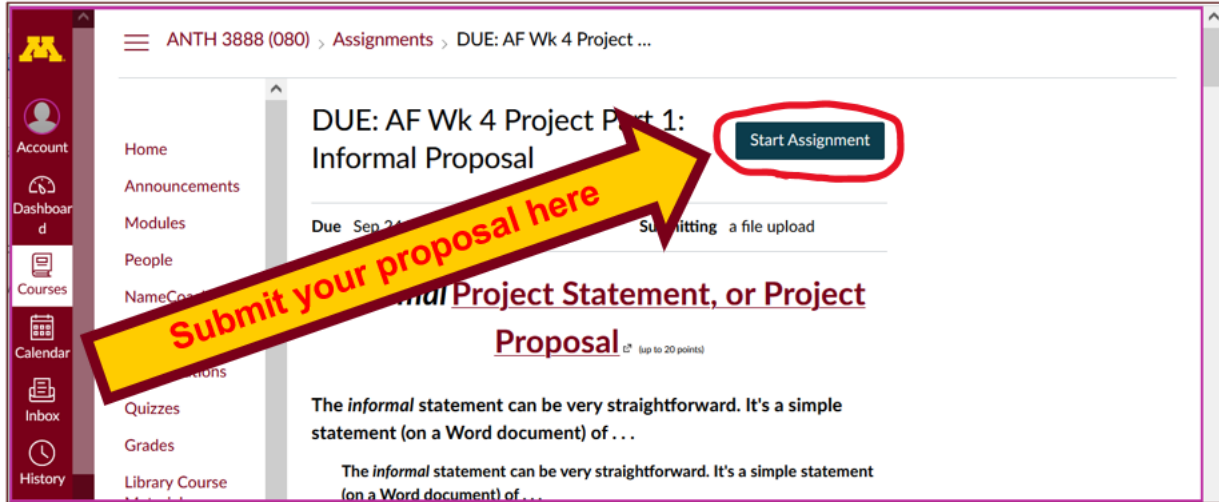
M

Account

Dashboard

Courses

Calendar

Inbox

History

ANTH 3888 (080) › Assignments › DUE: AF Wk 4 Project ...

Home

Announcements

Modules

People

NameCoa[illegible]

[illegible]tions

Quizzes

Grades

Library Course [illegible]

DUE: AF Wk 4 Project P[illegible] 1: Informal Proposal

Start Assignment

Submit your proposal here

Due Sep 2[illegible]

Su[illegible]mitting a file upload

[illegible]mal Project Statement, or Project Proposal (up to 20 points)

The *informal* statement can be very straightforward. It's a simple statement (on a Word document) of . . .

The *informal* statement can be very straightforward. It's a simple statement (on a Word document) of . . .